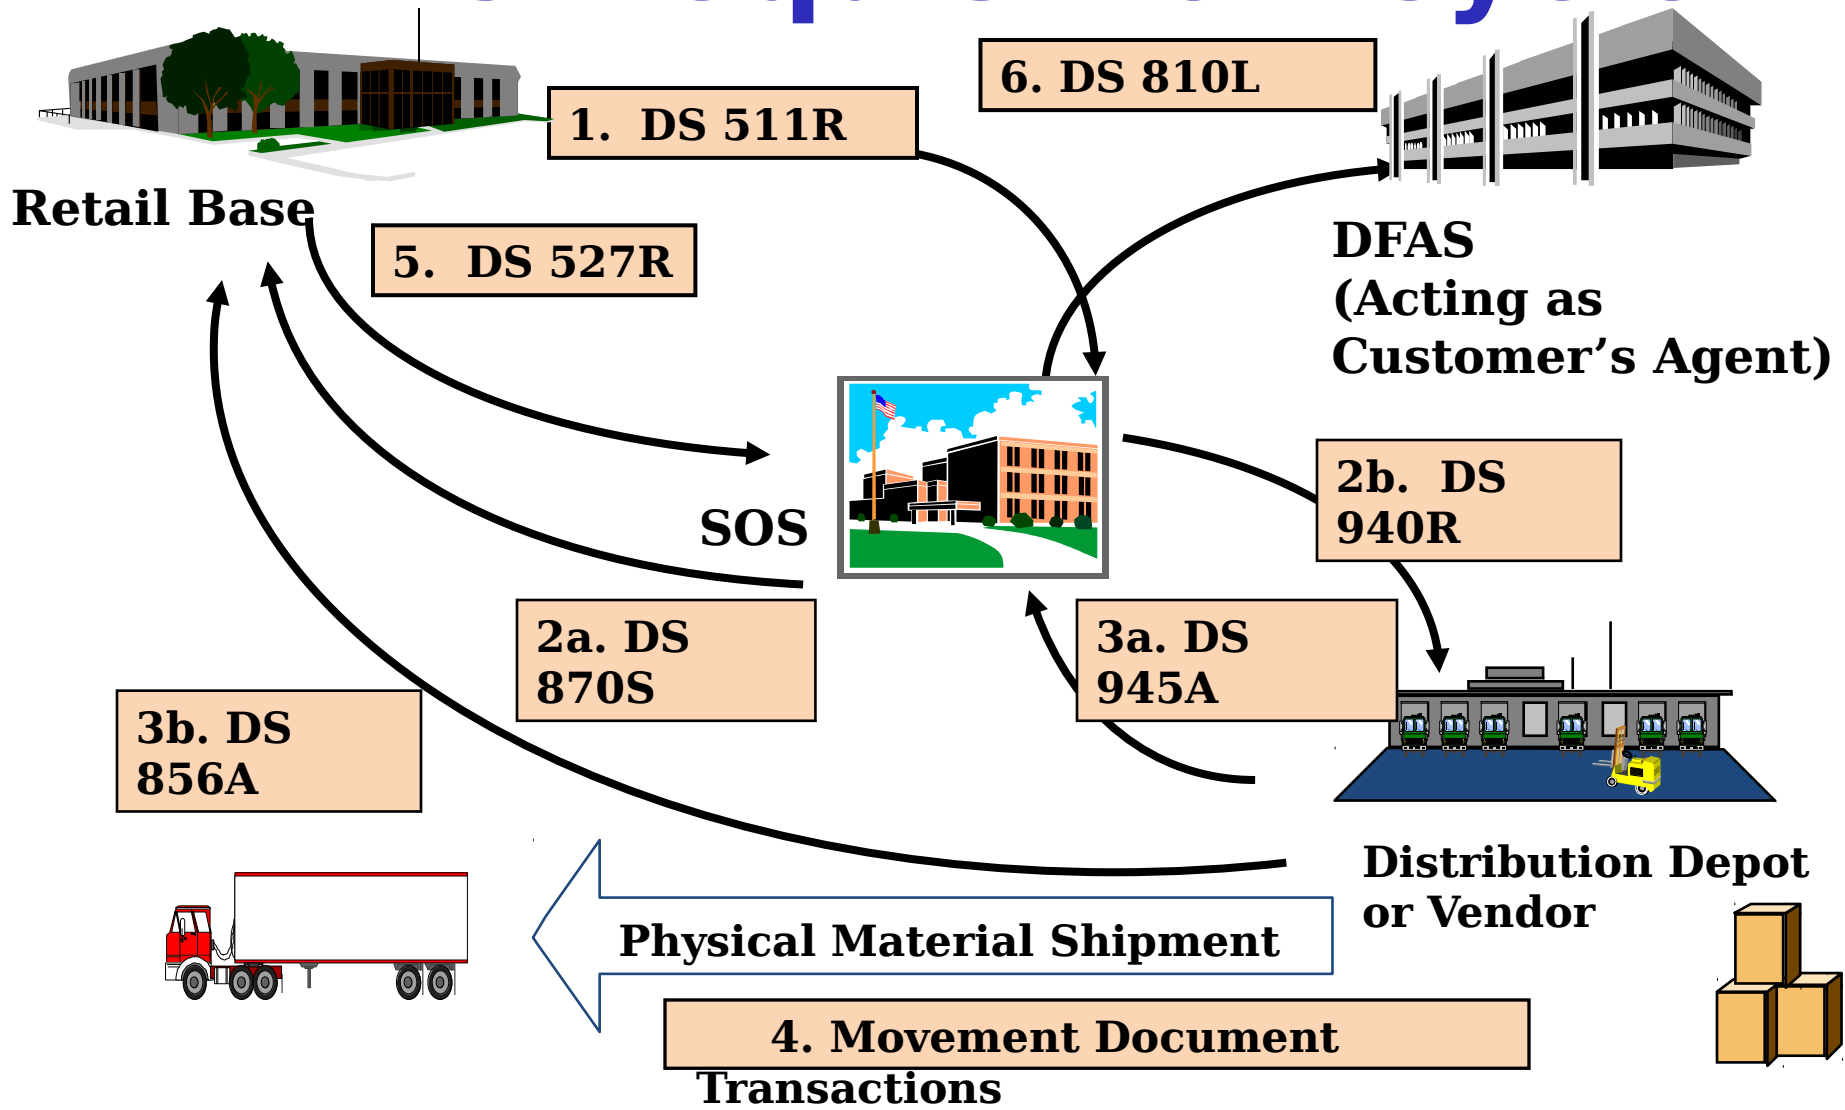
Retail Base

1. DS 511R

6. DS 810L

DFAS
(Acting as
Customer’s Agent)

5. DS 527R

SOS

2b. DS
940R

2a. DS
870S

3a. DS
945A

3b. DS
856A

Distribution Depot
or Vendor

Physical Material Shipment

4. Movement Document
Transactions